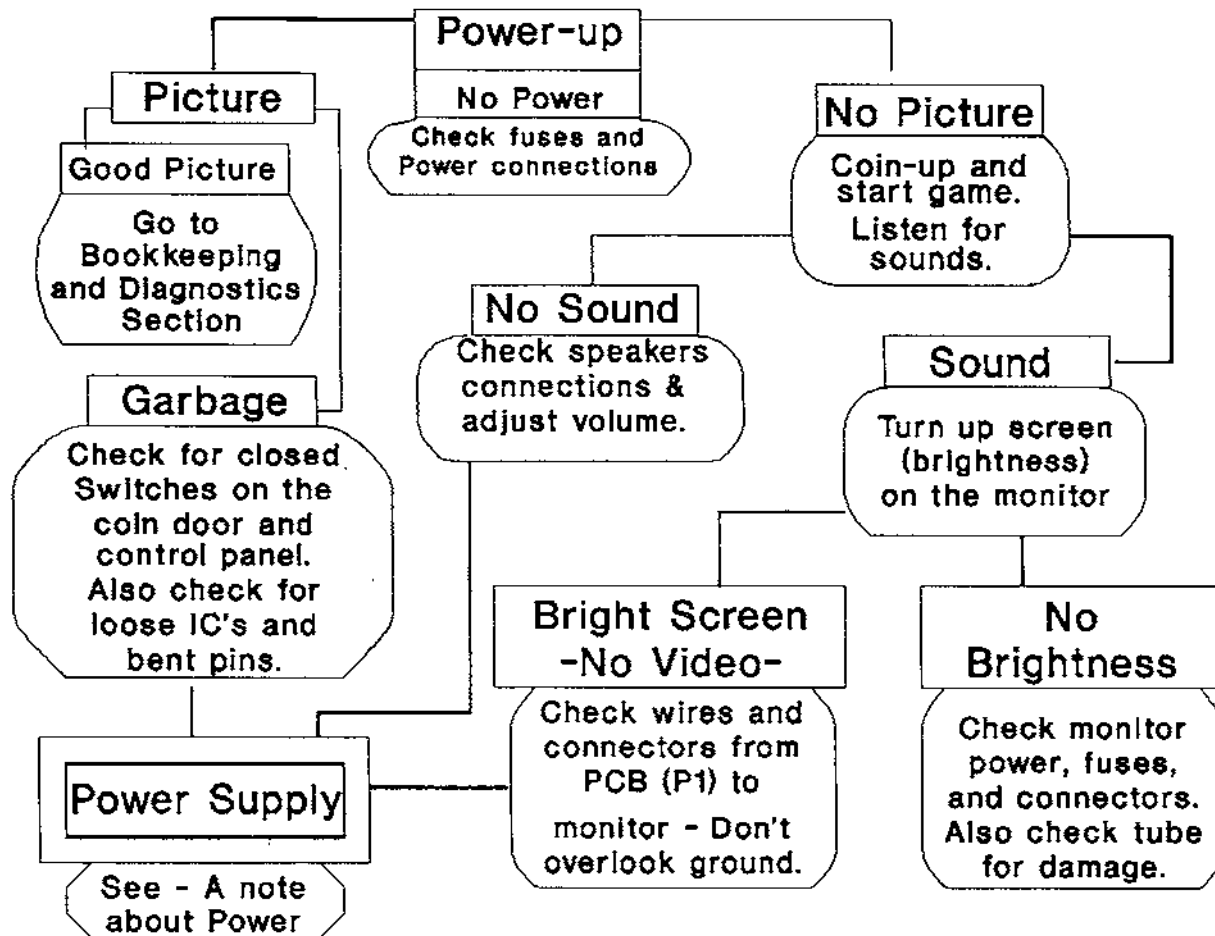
Power-up

No Power

Check fuses and Power connections

Picture

Good Picture

Go to Bookkeeping and Diagnostics Section

No Picture

Coin-up and start game. Listen for sounds.

No Sound

Check speakers connections & adjust volume.

Sound

Turn up screen (brightness) on the monitor

Garbage

Check for closed Switches on the coin door and control panel. Also check for loose IC's and bent pins.

Bright Screen -No Video-

Check wires and connectors from PCB (P1) to monitor - Don't overlook ground.

No Brightness

Check monitor power, fuses, and connectors. Also check tube for damage.

Power Supply

See - A note about Power